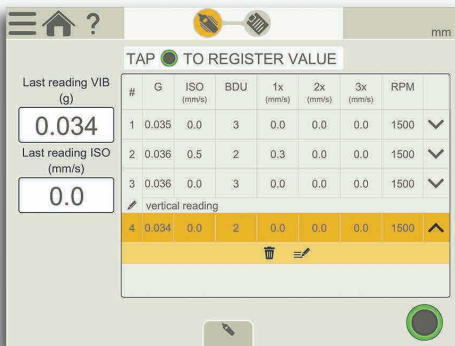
? mm

TAP TO REGISTER VALUE

Last reading VIB (g)

0.034

Last reading ISO (mm/s)

0.0

| # | G | ISO (mm/s) | BDU | 1x (mm/s) | 2x (mm/s) | 3x (mm/s) | RPM |
|---|---|---|---|---|---|---|---|
| 1 | 0.035 | 0.0 | 3 | 0.0 | 0.0 | 0.0 | 1500 |
| 2 | 0.036 | 0.5 | 2 | 0.3 | 0.0 | 0.0 | 1500 |
| 3 | 0.036 | 0.0 | 3 | 0.0 | 0.0 | 0.0 | 1500 |
| vertical reading | | | | | | | |
| 4 | 0.034 | 0.0 | 2 | 0.0 | 0.0 | 0.0 | 1500 |